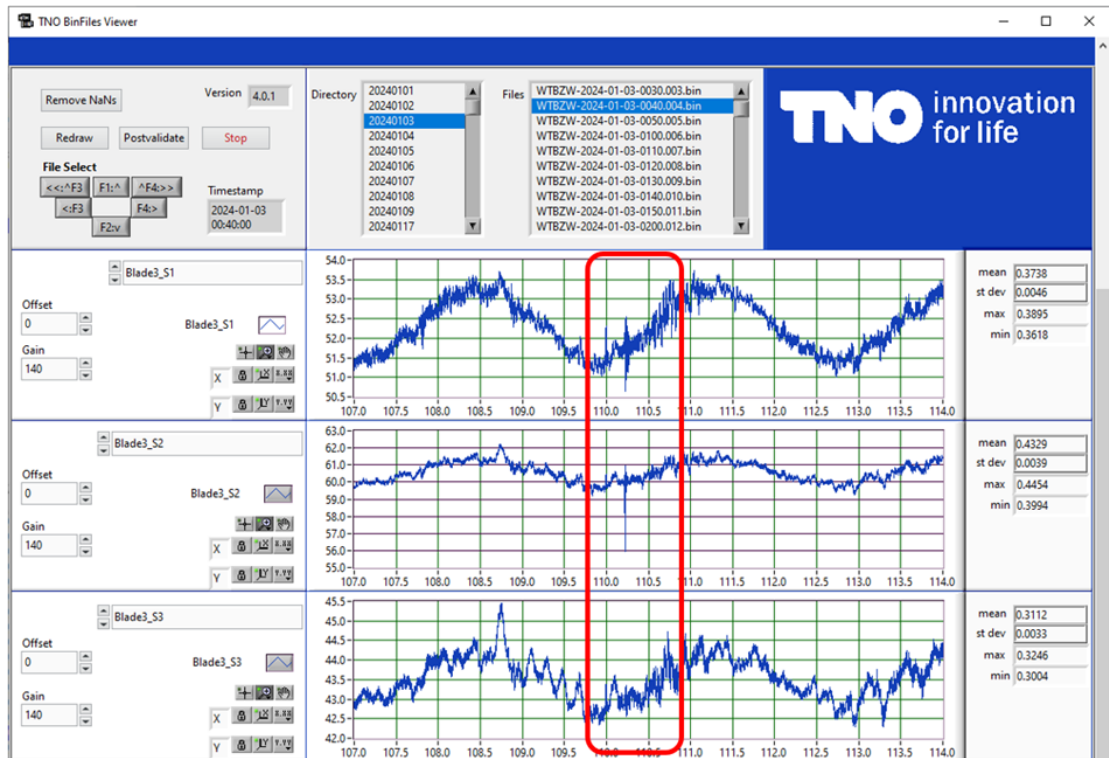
TNO BinFiles Viewer

Remove NaNs
Version 4.0.1
Redraw
Postvalidate
Stop
File Select
<<:^F3
F1:^
^F4:>>
<:F3
F4:>
F2:v
Timestamp
2024-01-03 00:40:00

Directory
20240101
20240102
20240103
20240104
20240105
20240106
20240107
20240108
20240109
20240117

Files
WTBZW-2024-01-03-0030.003.bin
WTBZW-2024-01-03-0040.004.bin
WTBZW-2024-01-03-0050.005.bin
WTBZW-2024-01-03-0100.006.bin
WTBZW-2024-01-03-0110.007.bin
WTBZW-2024-01-03-0120.008.bin
WTBZW-2024-01-03-0130.009.bin
WTBZW-2024-01-03-0140.010.bin
WTBZW-2024-01-03-0150.011.bin
WTBZW-2024-01-03-0200.012.bin

TNO innovation for life

Blade3_S1
Offset
0
Gain
140
Blade3_S1
X
Y
54.0
53.5
53.0
52.5
52.0
51.5
51.0
50.5
107.0 107.5 108.0 108.5 109.0 109.5 110.0 110.5 111.0 111.5 112.0 112.5 113.0 113.5 114.0
mean 0.3738
st dev 0.0046
max 0.3895
min 0.3618

Blade3_S2
Offset
0
Gain
140
Blade3_S2
X
Y
63.0
62.0
61.0
60.0
59.0
58.0
57.0
56.0
55.0
107.0 107.5 108.0 108.5 109.0 109.5 110.0 110.5 111.0 111.5 112.0 112.5 113.0 113.5 114.0
mean 0.4329
st dev 0.0039
max 0.4454
min 0.3994

Blade3_S3
Offset
0
Gain
140
Blade3_S3
X
Y
45.5
45.0
44.5
44.0
43.5
43.0
42.5
42.0
107.0 107.5 108.0 108.5 109.0 109.5 110.0 110.5 111.0 111.5 112.0 112.5 113.0 113.5 114.0
mean 0.3112
st dev 0.0033
max 0.3246
min 0.3004